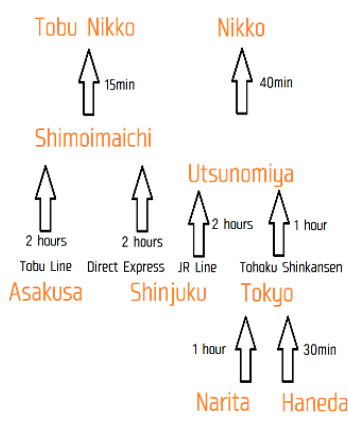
Tobu Nikko

15min

Shimoimaichi

2 hours

Tobu Line

Asakusa

2 hours

Direct Express

Shinjuku

Nikko

40min

Utsunomiya

2 hours

JR Line

1 hour

Tohoku Shinkansen

Tokyo

1 hour

Narita

30min

Haneda